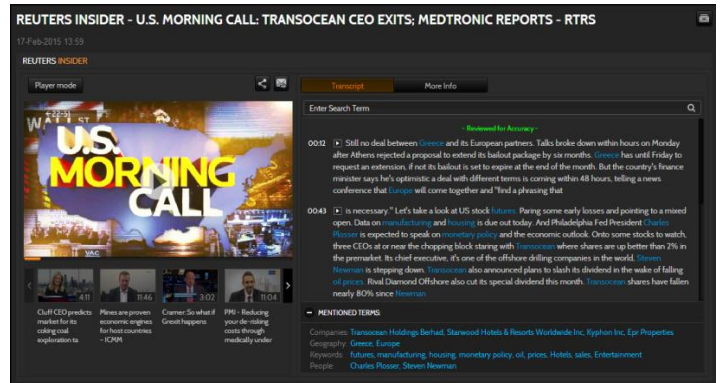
REUTERS INSIDER - U.S. MORNING CALL: TRANSOCEAN CEO EXITS; MEDTRONIC REPORTS - RTRS

17-Feb-2015 13:59

REUTERS INSIDER

Player mode

U.S. MORNING CALL

4:11 Cliff CEO predicts market for its coking coal exploration ta

11:46 Mines are proven economic engines for host countries - ICMM

3:02 Cramer: So what if Grexit happens

11:04 PMI - Reducing your de-risking costs through medically under

Transcript

More Info

Enter Search Term

- Reviewed for Accuracy -

00:12 Still no deal between Greece and its European partners. Talks broke down within hours on Monday after Athens rejected a proposal to extend its bailout package by six months. Greece has until Friday to request an extension, if not its bailout is set to expire at the end of the month. But the country's finance minister says he's optimistic a deal with different terms is coming within 48 hours, telling a news conference that Europe will come together and "find a phrasing that

00:43 is necessary." Let's take a look at US stock futures. Paring some early losses and pointing to a mixed open. Data on manufacturing and housing is due out today. And Philadelphia Fed President Charles Plosser is expected to speak on monetary policy and the economic outlook. Onto some stocks to watch, three CEOs at or near the chopping block staring with Transocean where shares are up better than 2% in the premarket. Its chief executive, it's one of the offshore drilling companies in the world. Steven Newman is stepping down. Transocean also announced plans to slash its dividend in the wake of falling oil prices. Rival Diamond Offshore also cut its special dividend this month. Transocean shares have fallen nearly 80% since Newman

MENTIONED TERMS

Companies: Transocean Holdings Berhad, Starwood Hotels & Resorts Worldwide Inc, Kyphon Inc, Epr Properties
Geography: Greece, Europe
Keywords: futures, manufacturing, housing, monetary policy, oil, prices, Hotels, sales, Entertainment
People: Charles Plosser, Steven Newman